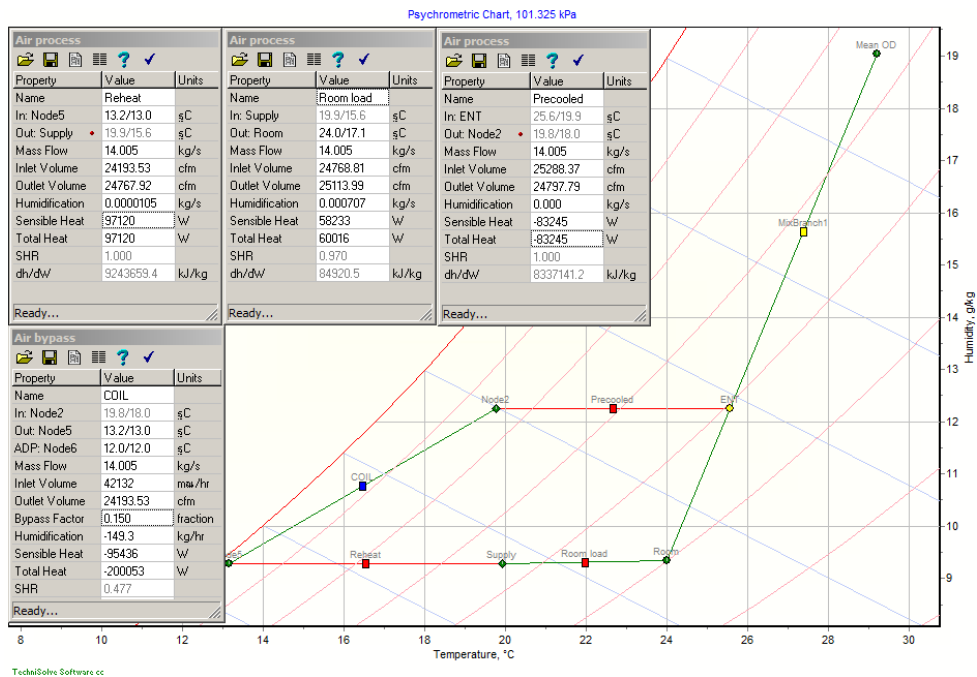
Psychrometric Chart, 101.325 kPa

Air process

| Property | Value | Units |
|---|---|---|
| Name | Reheat | |
| In: Node5 | 13.2/13.0 | §C |
| Out: Supply | 19.9/15.6 | §C |
| Mass Flow | 14.005 | kg/s |
| Inlet Volume | 24193.53 | cfm |
| Outlet Volume | 24767.92 | cfm |
| Humidification | 0.0000105 | kg/s |
| Sensible Heat | 97120 | W |
| Total Heat | 97120 | W |
| SHR | 1.000 | |
| dh/dW | 9243659.4 | kJ/kg |

Ready...

Air process

| Property | Value | Units |
|---|---|---|
| Name | Room load | |
| In: Supply | 19.9/15.6 | §C |
| Out: Room | 24.0/17.1 | §C |
| Mass Flow | 14.005 | kg/s |
| Inlet Volume | 24768.81 | cfm |
| Outlet Volume | 25113.99 | cfm |
| Humidification | 0.000707 | kg/s |
| Sensible Heat | 58233 | W |
| Total Heat | 60016 | W |
| SHR | 0.970 | |
| dh/dW | 84920.5 | kJ/kg |

Ready...

Air process

| Property | Value | Units |
|---|---|---|
| Name | Precooled | |
| In: ENT | 25.6/19.9 | §C |
| Out: Node2 | 19.8/18.0 | §C |
| Mass Flow | 14.005 | kg/s |
| Inlet Volume | 25288.37 | cfm |
| Outlet Volume | 24797.79 | cfm |
| Humidification | 0.000 | kg/s |
| Sensible Heat | -83245 | W |
| Total Heat | -83245 | W |
| SHR | 1.000 | |
| dh/dW | 8337141.2 | kJ/kg |

Ready...

Air bypass

| Property | Value | Units |
|---|---|---|
| Name | COIL | |
| In: Node2 | 19.8/18.0 | §C |
| Out: Node5 | 13.2/13.0 | §C |
| ADP: Node6 | 12.0/12.0 | §C |
| Mass Flow | 14.005 | kg/s |
| Inlet Volume | 42132 | m³/hr |
| Outlet Volume | 24193.53 | cfm |
| Bypass Factor | 0.150 | fraction |
| Humidification | -149.3 | kg/hr |
| Sensible Heat | -95436 | W |
| Total Heat | -200053 | W |
| SHR | 0.477 | |

Ready...

Mean OD
MixBranch1
Node2
Precooled
ENT
COIL
Reheat
Supply
Room load
Room
e5

19 18 17 16 15 14 13 12 11 10 9
Humidity, g/kg

8 10 12 14 16 18 20 22 24 26 28 30
Temperature, °C

TechniSolve Software cc